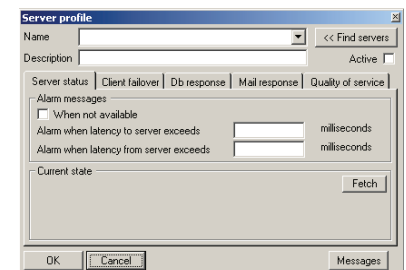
Server profile

Name
<< Find servers

Description
Active

Server status | Client failover | Db response | Mail response | Quality of service

Alarm messages

When not available

Alarm when latency to server exceeds
milliseconds

Alarm when latency from server exceeds
milliseconds

Current state

Fetch

OK
Cancel
Messages